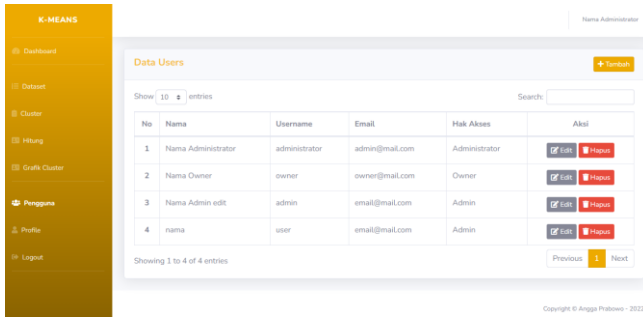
K-MEANS

Dashboard

Dataset

Cluster

Hitung

Grafik Cluster

Pengguna

Profile

Logout

Nama Administrator

Data Users

+ Tambah

Show 10 entries

Search:

| No | Nama | Username | Email | Hak Akses | Aksi |
|---|---|---|---|---|---|
| 1 | Nama Administrator | administrator | admin@mail.com | Administrator | Edit Hapus |
| 2 | Nama Owner | owner | owner@mail.com | Owner | Edit Hapus |
| 3 | Nama Admin edit | admin | email@mail.com | Admin | Edit Hapus |
| 4 | nama | user | email@mail.com | Admin | Edit Hapus |

Showing 1 to 4 of 4 entries

Previous 1 Next

Copyright © Angga Prabowo - 202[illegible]